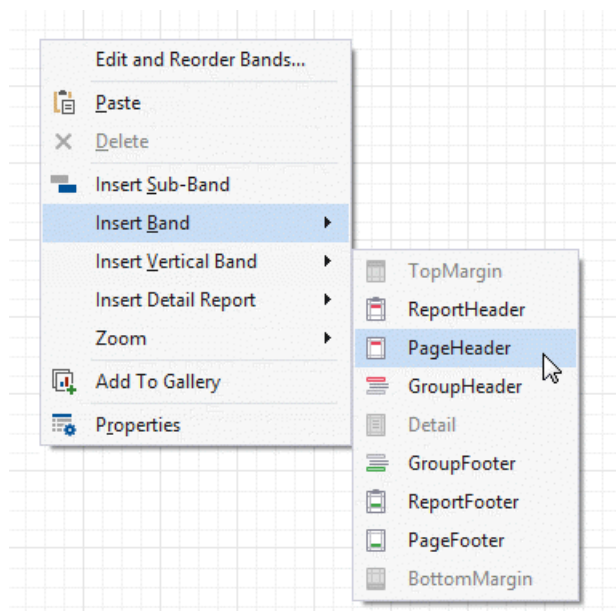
Edit and Reorder Bands...
Paste
Delete
Insert Sub-Band
Insert Band
Insert Vertical Band
Insert Detail Report
Zoom
Add To Gallery
Properties

TopMargin
ReportHeader
PageHeader
GroupHeader
Detail
GroupFooter
ReportFooter
PageFooter
BottomMargin